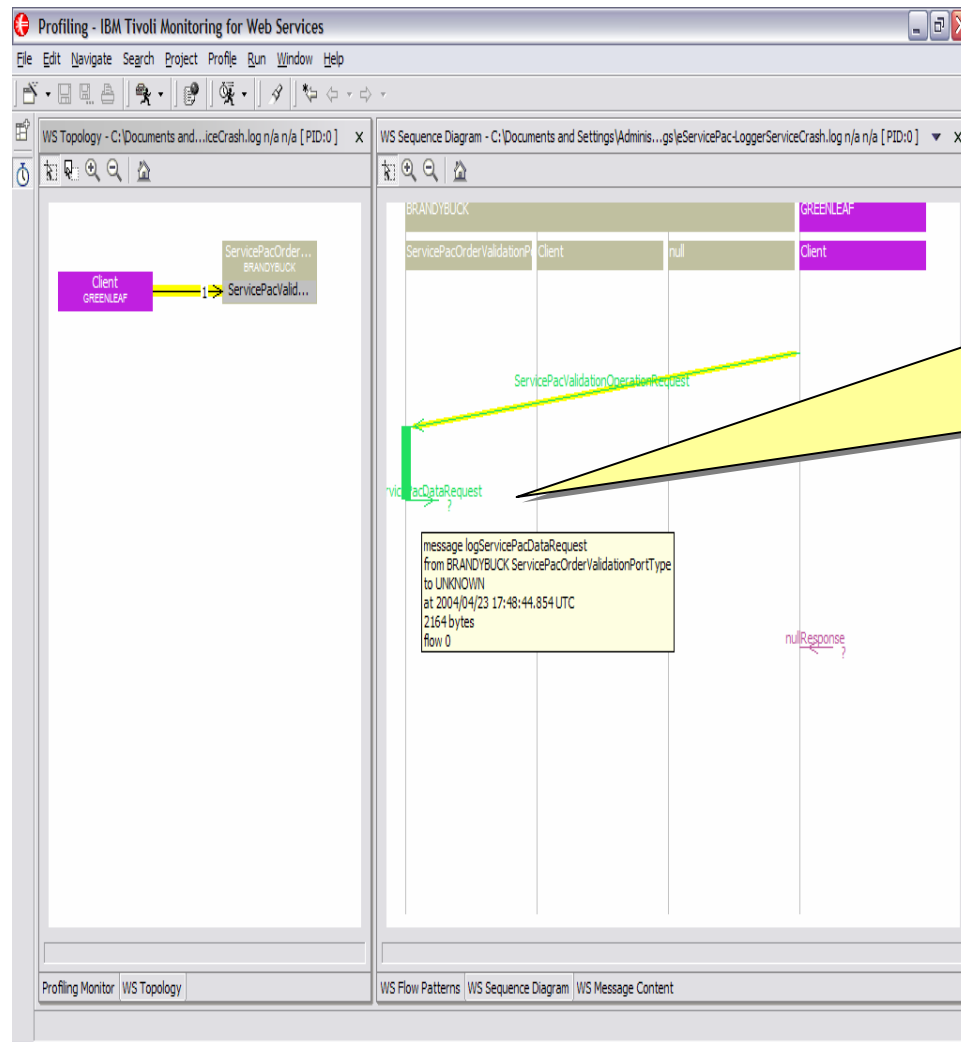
Profiling - IBM Tivoli Monitoring for Web Services

File Edit Navigate Search Project Profile Run Window Help

WS Topology - C:\Documents and...iceCrash.log n/a n/a [ PID:0 ] X

Client
GREENLEAF

1

ServicePacOrder...
BRANDYBUCK
ServicePacValid...

WS Sequence Diagram - C:\Documents and Settings\Adminis...gs\eServicePac-LoggerServiceCrash.log n/a n/a [ PID:0 ] X

BRANDYBUCK

GREENLEAF

ServicePacOrderValidationP

Client

null

Client

ServicePacValidationOperationRequest

rvicePacDataRequest
?

message logServicePacDataRequest
from BRANDYBUCK ServicePacOrderValidationPortType
to UNKNOWN
at 2004/04/23 17:48:44.854 UTC
2164 bytes
flow 0

nullResponse
?

Profiling Monitor | WS Topology

WS Flow Patterns | WS Sequence Diagram | WS Message Content